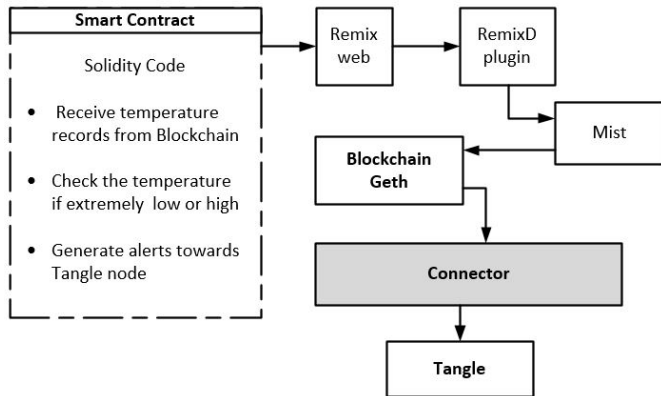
Smart Contract

Solidity Code

• Receive temperature records from Blockchain

• Check the temperature if extremely low or high

• Generate alerts towards Tangle node

Remix web

RemixD plugin

Mist

Blockchain Geth

Connector

Tangle